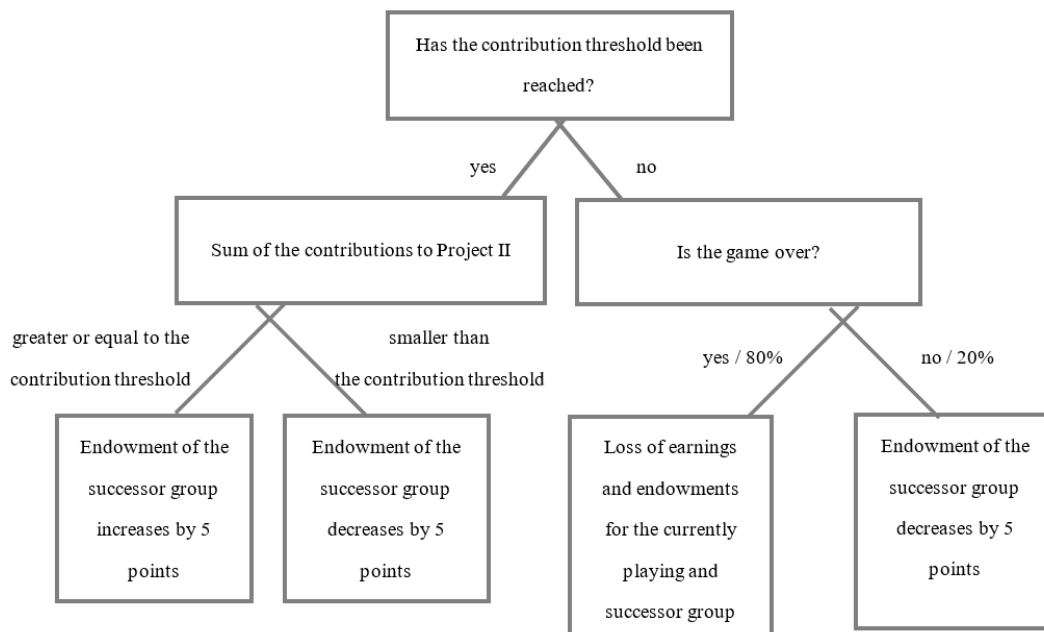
Has the contribution threshold been reached?

yes

no

Sum of the contributions to Project II

Is the game over?

greater or equal to the contribution threshold

smaller than the contribution threshold

yes / 80%

no / 20%

Endowment of the successor group increases by 5 points

Endowment of the successor group decreases by 5 points

Loss of earnings and endowments for the currently playing and successor group

Endowment of the successor group decreases by 5 points